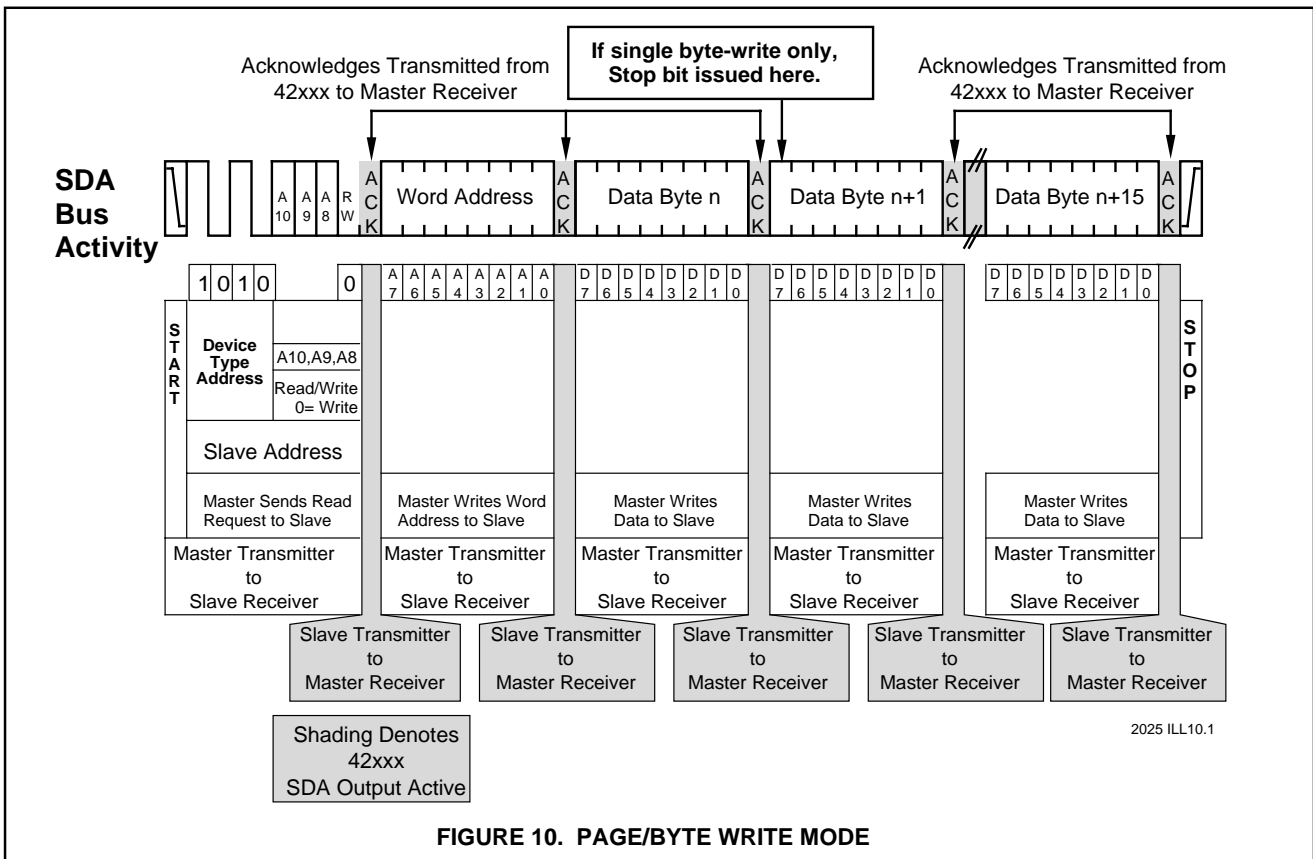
Acknowledges Transmitted from 42xxx to Master Receiver

If single byte-write only, Stop bit issued here.

Acknowledges Transmitted from 42xxx to Master Receiver

SDA Bus Activity

A 10 A 9 A 8 R W A C K Word Address A C K Data Byte n A C K Data Byte n+1 A C K Data Byte n+15 A C K

1 0 1 0 0

A 7 A 6 A 5 A 4 A 3 A 2 A 1 A 0

D 7 D 6 D 5 D 4 D 3 D 2 D 1 D 0

D 7 D 6 D 5 D 4 D 3 D 2 D 1 D 0

D 7 D 6 D 5 D 4 D 3 D 2 D 1 D 0

S T A R T

Device Type Address

A10,A9,A8

Read/Write 0= Write

Slave Address

S T O P

Master Sends Read Request to Slave

Master Writes Word Address to Slave

Master Writes Data to Slave

Master Writes Data to Slave

Master Writes Data to Slave

Master Transmitter to Slave Receiver

Master Transmitter to Slave Receiver

Master Transmitter to Slave Receiver

Master Transmitter to Slave Receiver

Master Transmitter to Slave Receiver

Slave Transmitter to Master Receiver

Slave Transmitter to Master Receiver

Slave Transmitter to Master Receiver

Slave Transmitter to Master Receiver

Slave Transmitter to Master Receiver

Shading Denotes 42xxx SDA Output Active

2025 ILL10.1

FIGURE 10. PAGE/BYTE WRITE MODE